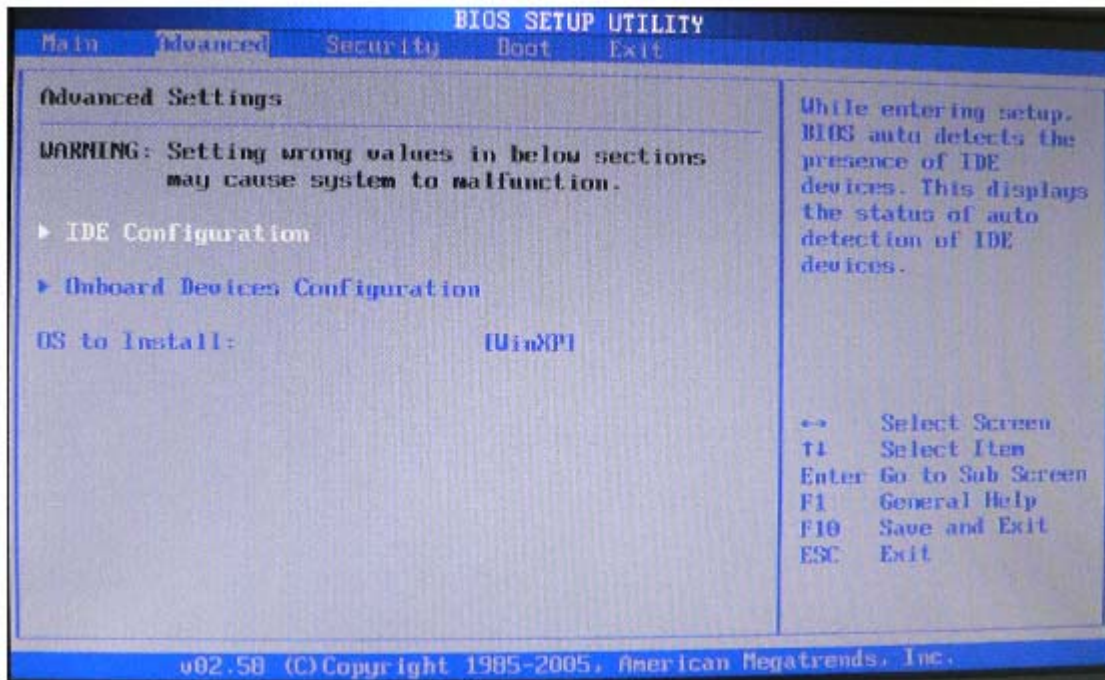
BIOS SETUP UTILITY

Main Advanced Security Boot Exit

Advanced Settings

WARNING: Setting wrong values in below sections may cause system to malfunction.

▶ IDE Configuration

▶ Onboard Devices Configuration

OS to Install: [WinXP]

While entering setup, BIOS auto detects the presence of IDE devices. This displays the status of auto detection of IDE devices.

↔ Select Screen
↑↓ Select Item
Enter Go to Sub Screen
F1 General Help
F10 Save and Exit
ESC Exit

v02.58 (C)Copyright 1985-2005, American Megatrends, Inc.